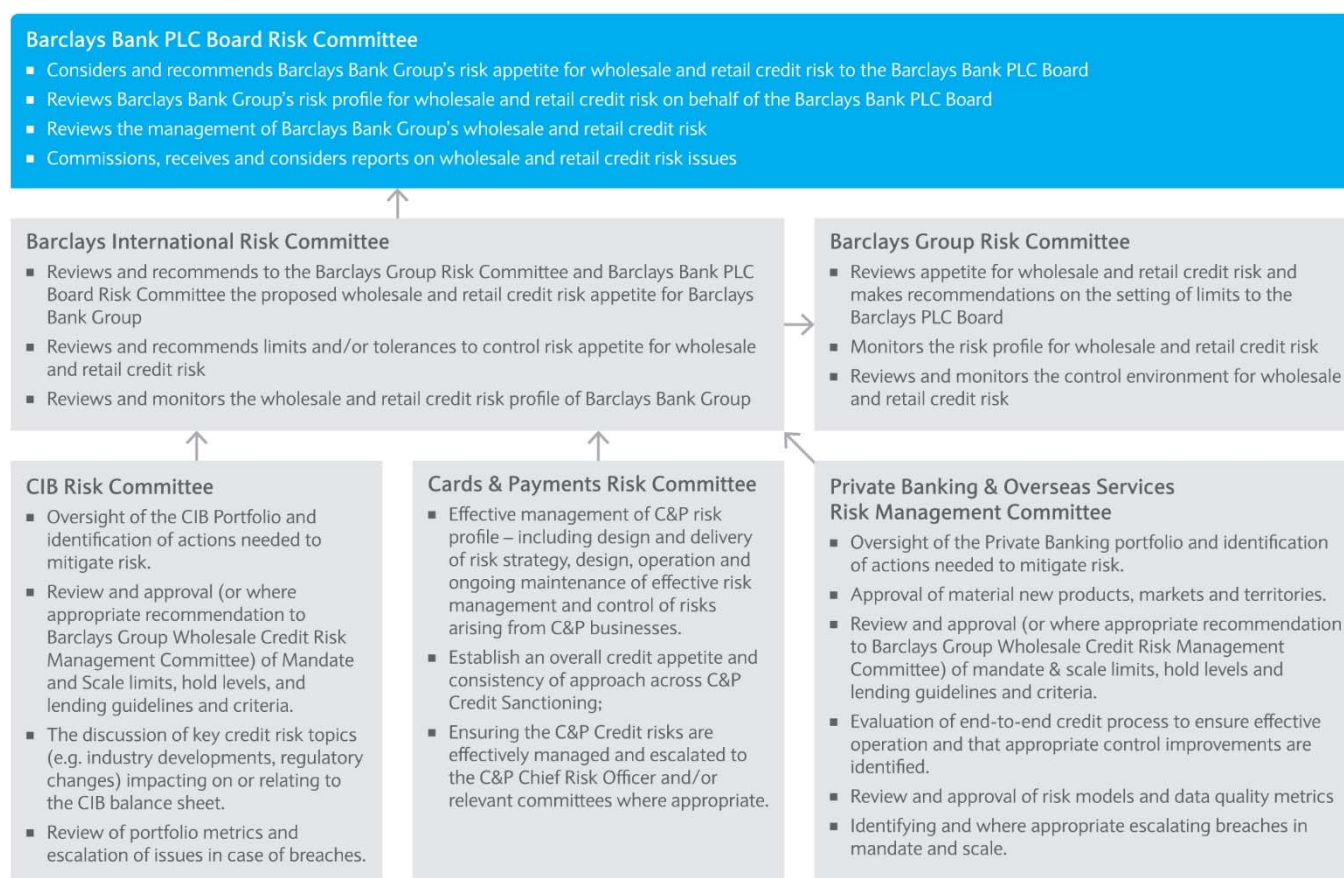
Barclays Bank PLC Board Risk Committee

- Considers and recommends Barclays Bank Group's risk appetite for wholesale and retail credit risk to the Barclays Bank PLC Board
- Reviews Barclays Bank Group's risk profile for wholesale and retail credit risk on behalf of the Barclays Bank PLC Board
- Reviews the management of Barclays Bank Group's wholesale and retail credit risk
- Commissions, receives and considers reports on wholesale and retail credit risk issues

Barclays International Risk Committee

- Reviews and recommends to the Barclays Group Risk Committee and Barclays Bank PLC Board Risk Committee the proposed wholesale and retail credit risk appetite for Barclays Bank Group
- Reviews and recommends limits and/or tolerances to control risk appetite for wholesale and retail credit risk
- Reviews and monitors the wholesale and retail credit risk profile of Barclays Bank Group

Barclays Group Risk Committee

- Reviews appetite for wholesale and retail credit risk and makes recommendations on the setting of limits to the Barclays PLC Board
- Monitors the risk profile for wholesale and retail credit risk
- Reviews and monitors the control environment for wholesale and retail credit risk

CIB Risk Committee

- Oversight of the CIB Portfolio and identification of actions needed to mitigate risk.
- Review and approval (or where appropriate recommendation to Barclays Group Wholesale Credit Risk Management Committee) of Mandate and Scale limits, hold levels, and lending guidelines and criteria.
- The discussion of key credit risk topics (e.g. industry developments, regulatory changes) impacting on or relating to the CIB balance sheet.
- Review of portfolio metrics and escalation of issues in case of breaches.

Cards & Payments Risk Committee

- Effective management of C&P risk profile – including design and delivery of risk strategy, design, operation and ongoing maintenance of effective risk management and control of risks arising from C&P businesses.
- Establish an overall credit appetite and consistency of approach across C&P Credit Sanctioning;
- Ensuring the C&P Credit risks are effectively managed and escalated to the C&P Chief Risk Officer and/or relevant committees where appropriate.

Private Banking & Overseas Services Risk Management Committee

- Oversight of the Private Banking portfolio and identification of actions needed to mitigate risk.
- Approval of material new products, markets and territories.
- Review and approval (or where appropriate recommendation to Barclays Group Wholesale Credit Risk Management Committee) of mandate & scale limits, hold levels and lending guidelines and criteria.
- Evaluation of end-to-end credit process to ensure effective operation and that appropriate control improvements are identified.
- Review and approval of risk models and data quality metrics
- Identifying and where appropriate escalating breaches in mandate and scale.